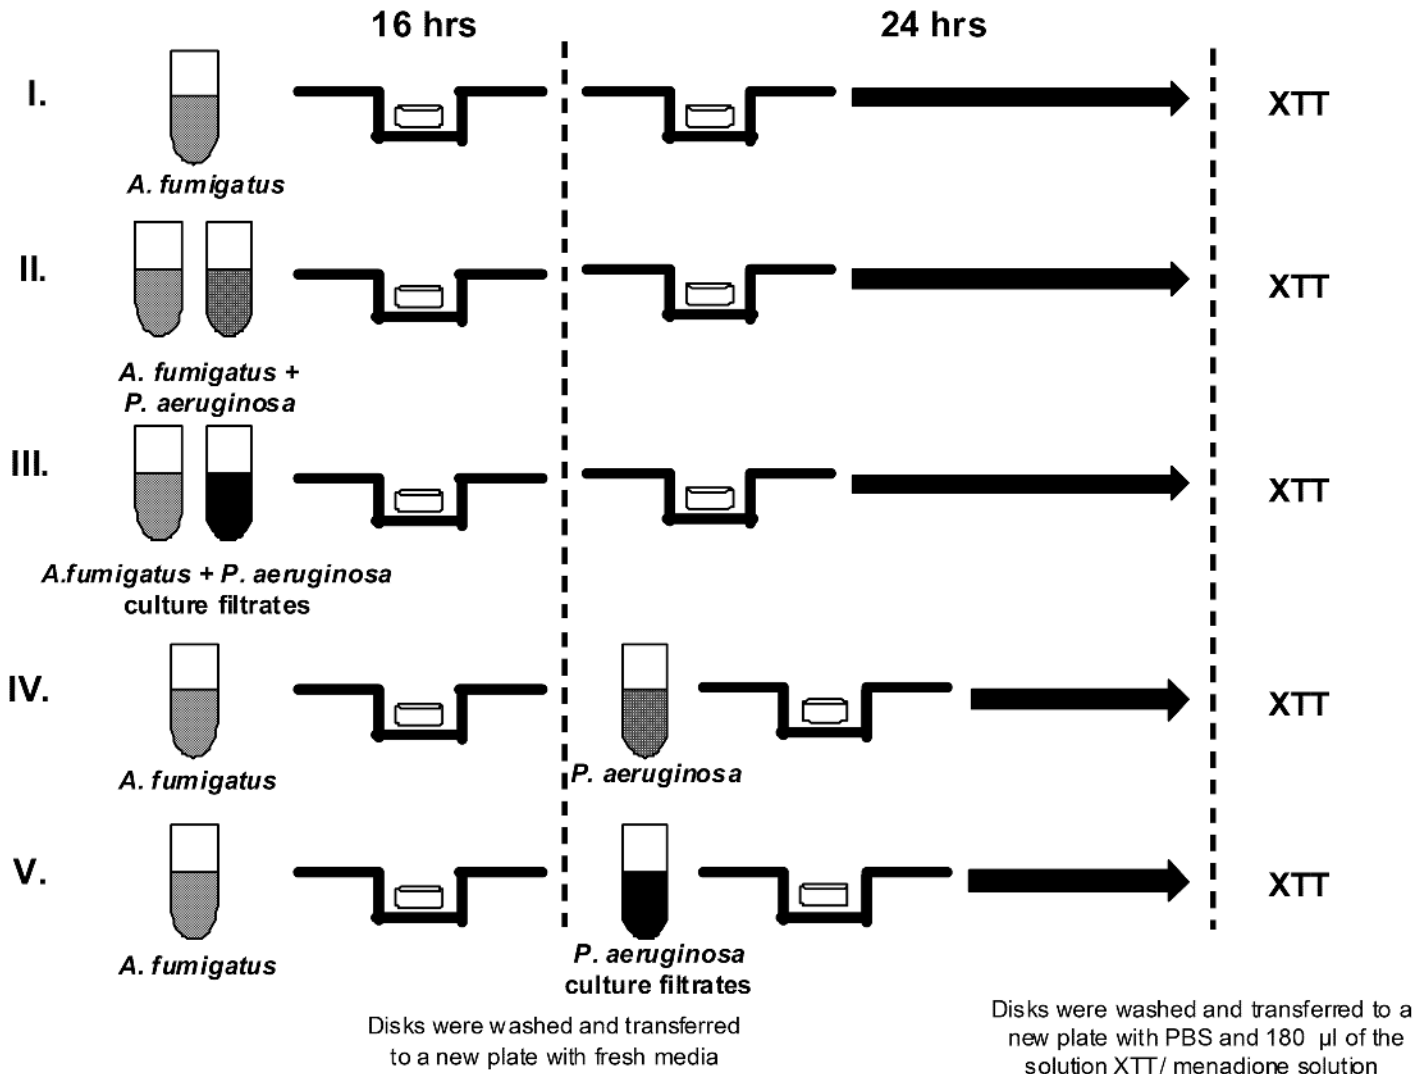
16 hrs

24 hrs

I.

A. fumigatus

XTT

II.

A. fumigatus + P. aeruginosa

XTT

III.

A.fumigatus + P. aeruginosa culture filtrates

XTT

IV.

A. fumigatus

P. aeruginosa

XTT

V.

A. fumigatus

P. aeruginosa culture filtrates

XTT

Disks were washed and transferred to a new plate with fresh media

Disks were washed and transferred to a new plate with PBS and 180 µl of the solution XTT/ menadione solution